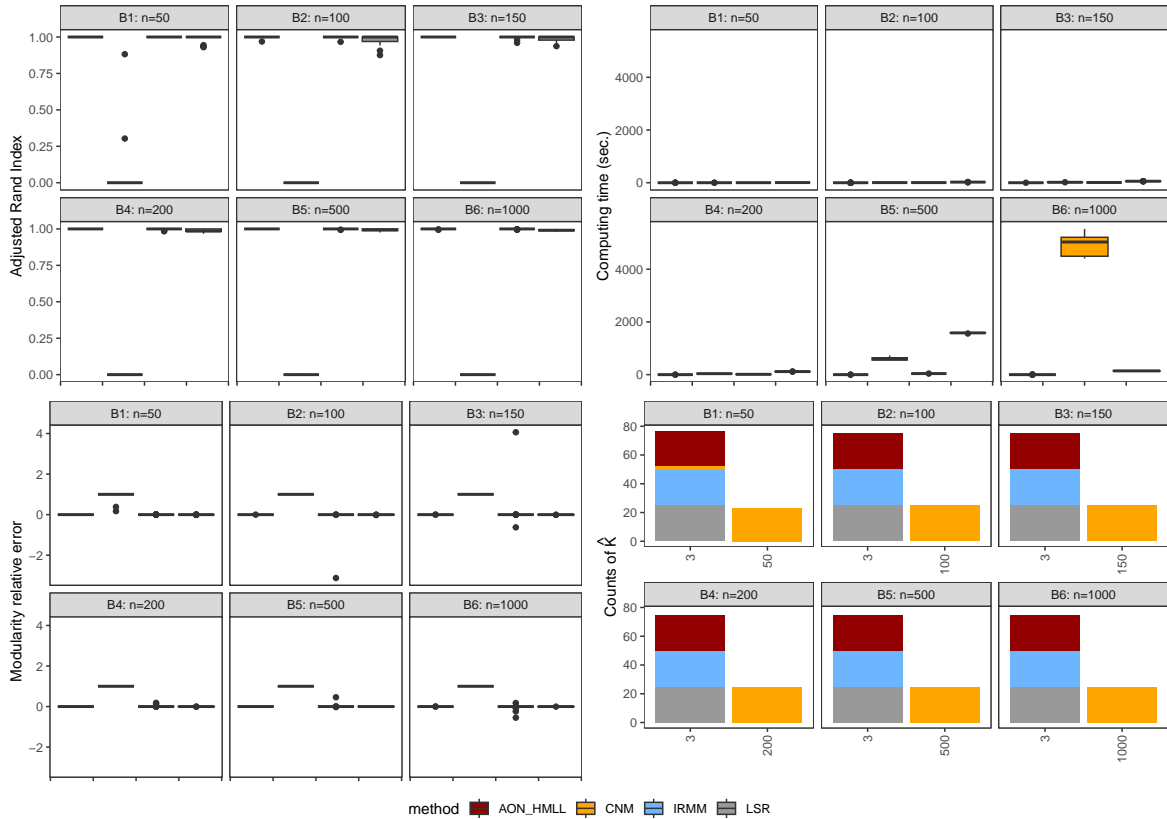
B1: n=50
B2: n=100
B3: n=150
1.00
0.75
0.50
0.25
0.00
Adjusted Rand Index
B4: n=200
B5: n=500
B6: n=1000
1.00
0.75
0.50
0.25
0.00

B1: n=50
B2: n=100
B3: n=150
4000
2000
0
Computing time (sec.)
B4: n=200
B5: n=500
B6: n=1000
4000
2000
0

B1: n=50
B2: n=100
B3: n=150
4
2
0
−2
Modularity relative error
B4: n=200
B5: n=500
B6: n=1000
4
2
0
−2

B1: n=50
B2: n=100
B3: n=150
80
60
40
20
0
3
50
3
100
3
150
Counts of $\hat{K}$
B4: n=200
B5: n=500
B6: n=1000
80
60
40
20
0
3
200
3
500
3
1000

method AON_HMLL CNM IRMM LSR